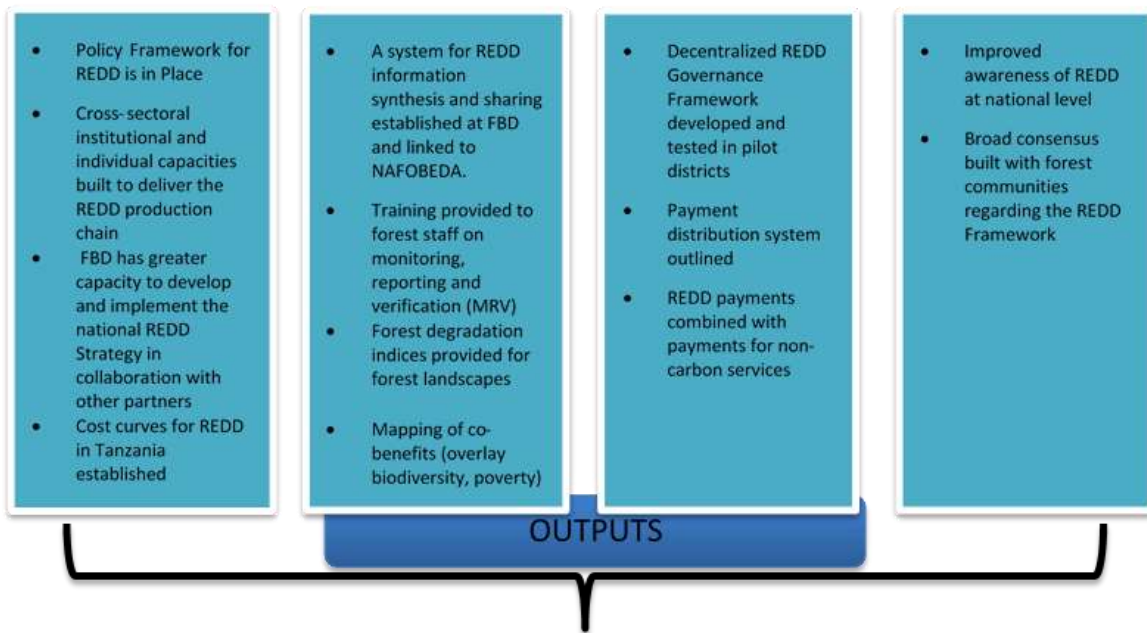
- Policy Framework for REDD is in Place
- Cross-sectoral institutional and individual capacities built to deliver the REDD production chain
- FBD has greater capacity to develop and implement the national REDD Strategy in collaboration with other partners
- Cost curves for REDD in Tanzania established

- A system for REDD information synthesis and sharing established at FBD and linked to NAFOBEDA.
- Training provided to forest staff on monitoring, reporting and verification (MRV)
- Forest degradation indices provided for forest landscapes
- Mapping of co-benefits (overlay biodiversity, poverty)

- Decentralized REDD Governance Framework developed and tested in pilot districts
- Payment distribution system outlined
- REDD payments combined with payments for non-carbon services

- Improved awareness of REDD at national level
- Broad consensus built with forest communities regarding the REDD Framework

OUTPUTS